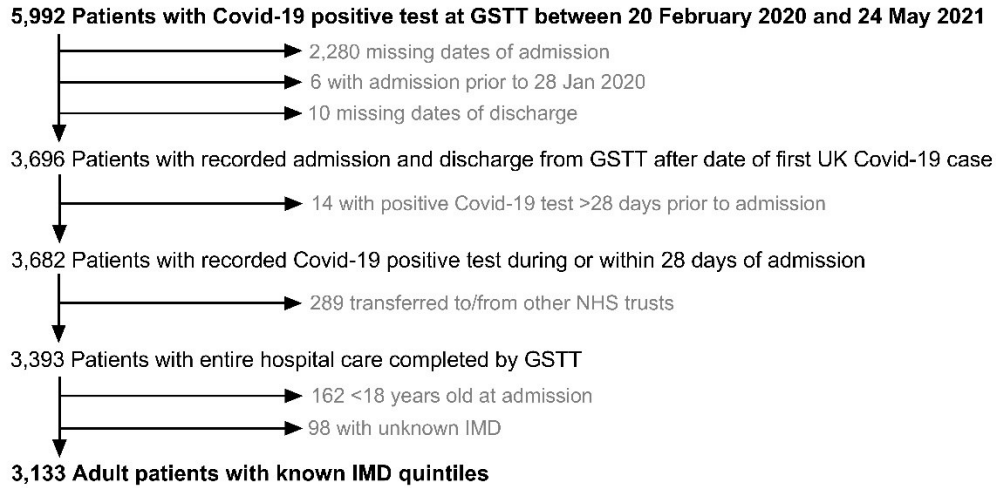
5,992 Patients with Covid-19 positive test at GSTT between 20 February 2020 and 24 May 2021

2,280 missing dates of admission

6 with admission prior to 28 Jan 2020

10 missing dates of discharge

3,696 Patients with recorded admission and discharge from GSTT after date of first UK Covid-19 case

14 with positive Covid-19 test >28 days prior to admission

3,682 Patients with recorded Covid-19 positive test during or within 28 days of admission

289 transferred to/from other NHS trusts

3,393 Patients with entire hospital care completed by GSTT

162 <18 years old at admission

98 with unknown IMD

3,133 Adult patients with known IMD quintiles